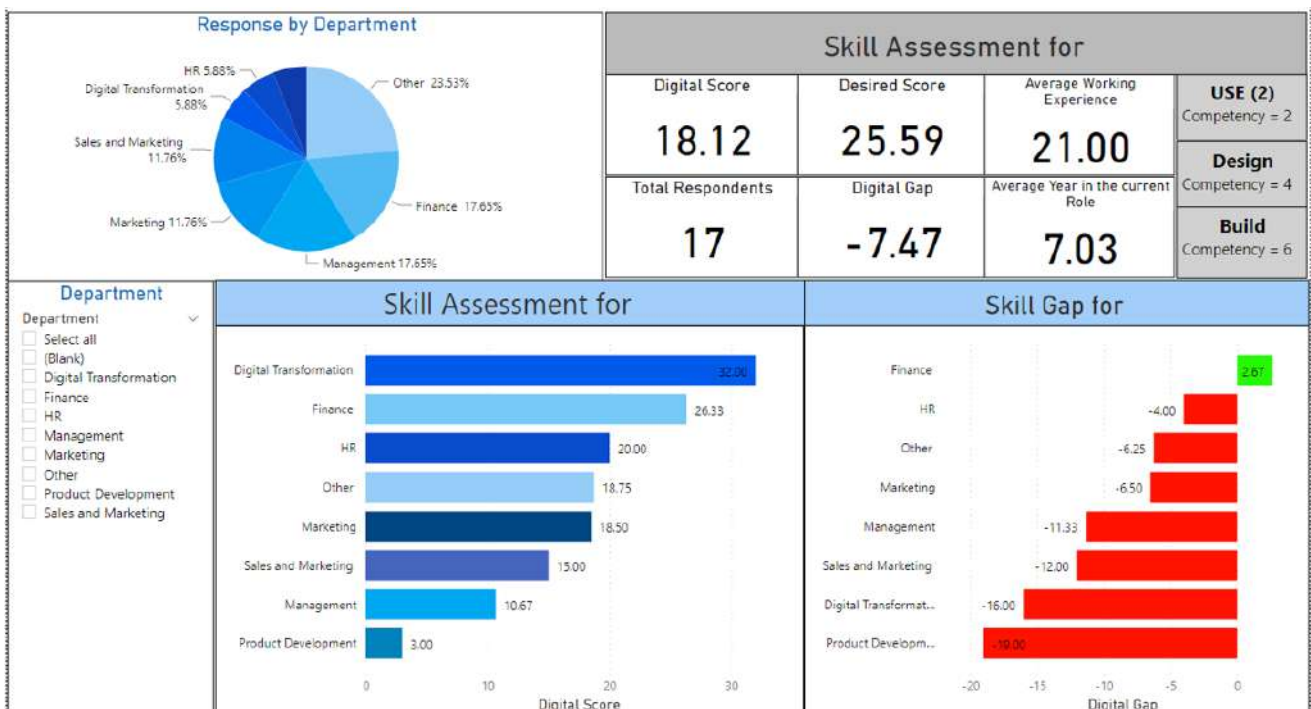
Response by Department

HR 5.88%
Digital Transformation 5.88%
Sales and Marketing 11.76%
Marketing 11.76%
Management 17.65%
Finance 17.65%
Other 23.53%

Skill Assessment for

| Digital Score | Desired Score | Average Working Experience |
|---|---|---|
| 18.12 | 25.59 | 21.00 |
| Total Respondents | Digital Gap | Average Year in the current Role |
| 17 | -7.47 | 7.03 |

USE (2)
Competency = 2

Design
Competency = 4

Build
Competency = 6

Department
Department
Select all
(Blank)
Digital Transformation
Finance
HR
Management
Marketing
Other
Product Development
Sales and Marketing

Skill Assessment for

Digital Transformation 32.00
Finance 26.33
HR 20.00
Other 18.75
Marketing 18.50
Sales and Marketing 15.00
Management 10.67
Product Development 3.00

0 10 20 30
Digital Score

Skill Gap for

Finance 2.67
HR -4.00
Other -6.25
Marketing -6.50
Management -11.33
Sales and Marketing -12.00
Digital Transformat... -16.00
Product Developm... -19.00

-20 -15 -10 -5 0
Digital Gap